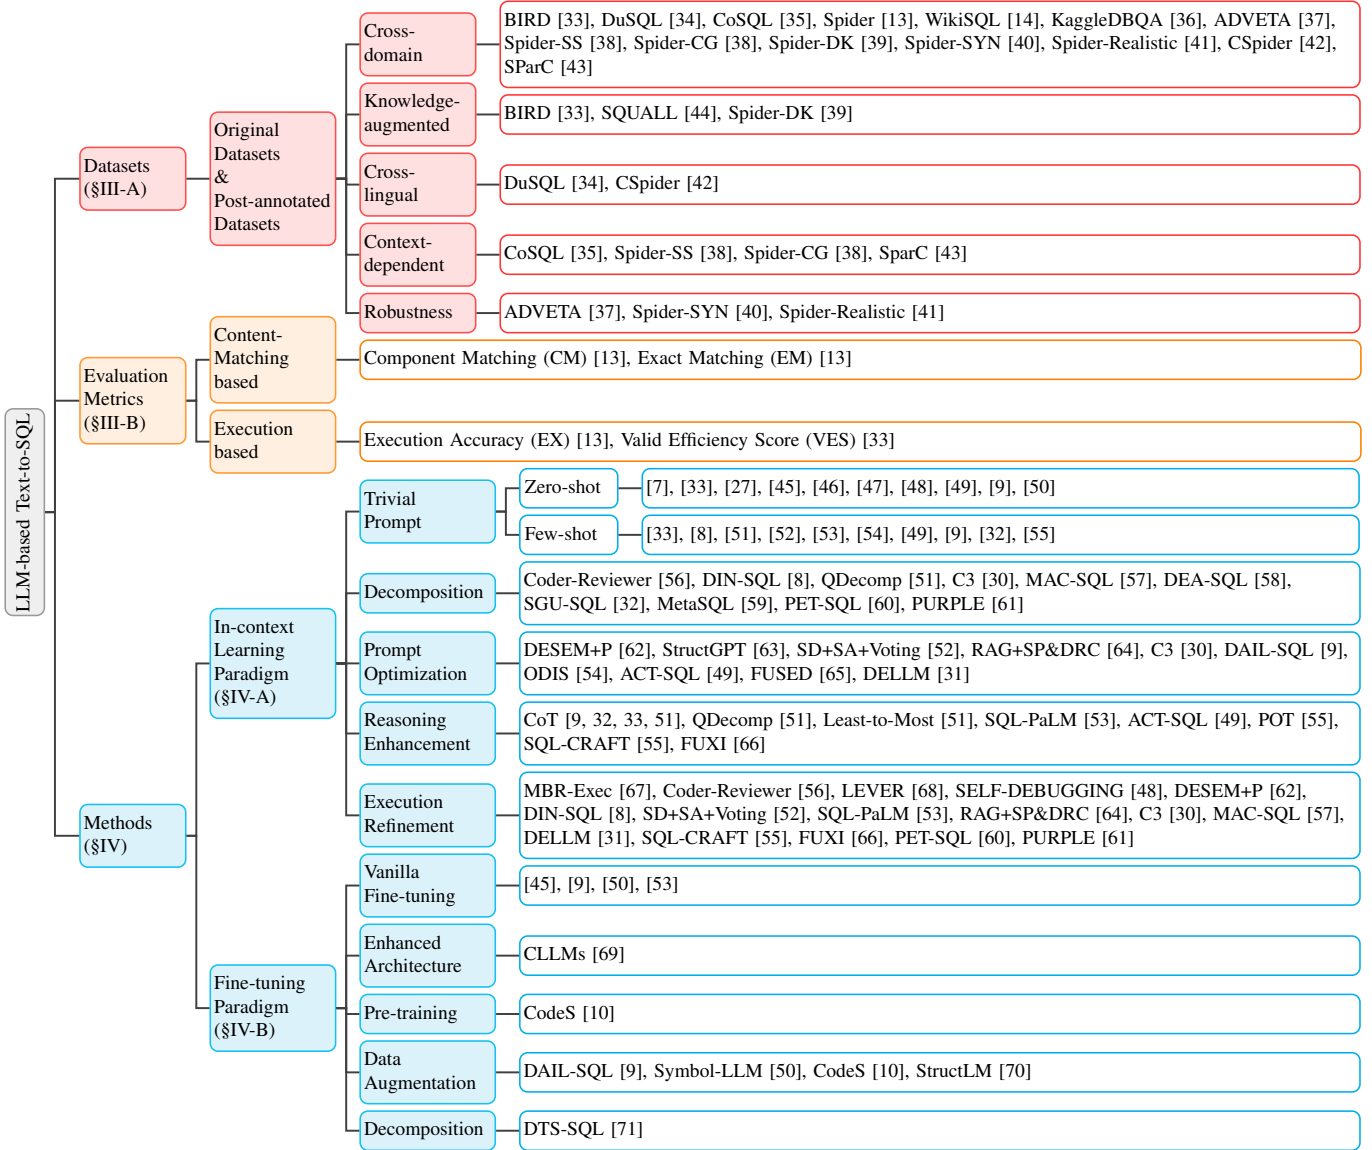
LLM-based Text-to-SQL

Datasets (§III-A)

Original Datasets & Post-annotated Datasets

Cross-domain

BIRD [33], DuSQL [34], CoSQL [35], Spider [13], WikiSQL [14], KaggleDBQA [36], ADVETA [37], Spider-SS [38], Spider-CG [38], Spider-DK [39], Spider-SYN [40], Spider-Realistic [41], CSpider [42], SParC [43]

Knowledge-augmented

BIRD [33], SQUALL [44], Spider-DK [39]

Cross-lingual

DuSQL [34], CSpider [42]

Context-dependent

CoSQL [35], Spider-SS [38], Spider-CG [38], SparC [43]

Robustness

ADVETA [37], Spider-SYN [40], Spider-Realistic [41]

Evaluation Metrics (§III-B)

Content-Matching based

Component Matching (CM) [13], Exact Matching (EM) [13]

Execution based

Execution Accuracy (EX) [13], Valid Efficiency Score (VES) [33]

Methods (§IV)

In-context Learning Paradigm (§IV-A)

Trivial Prompt

Zero-shot

[7], [33], [27], [45], [46], [47], [48], [49], [9], [50]

Few-shot

[33], [8], [51], [52], [53], [54], [49], [9], [32], [55]

Decomposition

Coder-Reviewer [56], DIN-SQL [8], QDecomp [51], C3 [30], MAC-SQL [57], DEA-SQL [58], SGU-SQL [32], MetaSQL [59], PET-SQL [60], PURPLE [61]

Prompt Optimization

DESEM+P [62], StructGPT [63], SD+SA+Voting [52], RAG+SP&DRC [64], C3 [30], DAIL-SQL [9], ODIS [54], ACT-SQL [49], FUSED [65], DELLM [31]

Reasoning Enhancement

CoT [9, 32, 33, 51], QDecomp [51], Least-to-Most [51], SQL-PaLM [53], ACT-SQL [49], POT [55], SQL-CRAFT [55], FUXI [66]

Execution Refinement

MBR-Exec [67], Coder-Reviewer [56], LEVER [68], SELF-DEBUGGING [48], DESEM+P [62], DIN-SQL [8], SD+SA+Voting [52], SQL-PaLM [53], RAG+SP&DRC [64], C3 [30], MAC-SQL [57], DELLM [31], SQL-CRAFT [55], FUXI [66], PET-SQL [60], PURPLE [61]

Fine-tuning Paradigm (§IV-B)

Vanilla Fine-tuning

[45], [9], [50], [53]

Enhanced Architecture

CLLMs [69]

Pre-training

CodeS [10]

Data Augmentation

DAIL-SQL [9], Symbol-LLM [50], CodeS [10], StructLM [70]

Decomposition

DTS-SQL [71]